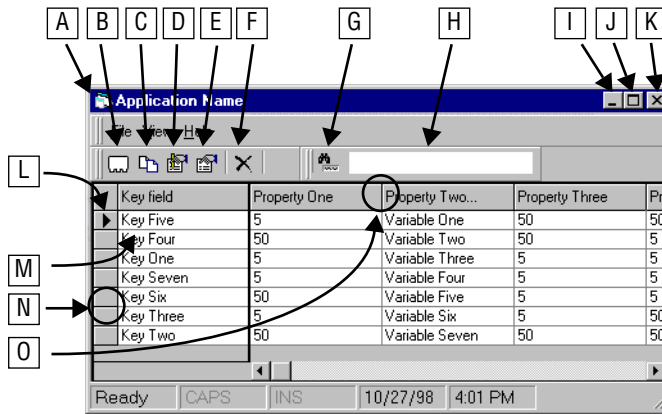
A B C D E F G H I J K

Application Name

File View Help

L

M

N

O

| | Key field | Property One | Property Two... | Property Three | Pr |
|---|---|---|---|---|---|
| ▶ | Key Five | 5 | Variable One | 50 | 50 |
| | Key Four | 50 | Variable Two | 50 | 5 |
| | Key One | 5 | Variable Three | 5 | 5 |
| | Key Seven | 5 | Variable Four | 5 | 5 |
| | Key Six | 50 | Variable Five | 5 | 5 |
| | Key Three | 5 | Variable Six | 5 | 50 |
| | Key Two | 50 | Variable Seven | 50 | 50 |

Ready | CAPS | INS | 10/27/98 | 4:01 PM